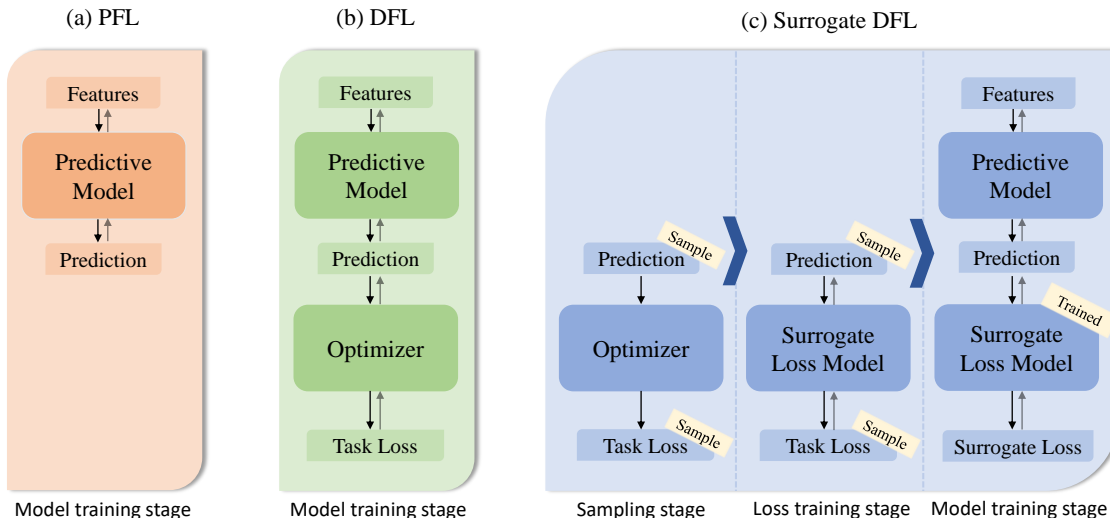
(a) PFL

Features

Predictive Model

Prediction

Model training stage

(b) DFL

Features

Predictive Model

Prediction

Optimizer

Task Loss

Model training stage

(c) Surrogate DFL

Prediction

Sample

Optimizer

Task Loss

Sample

Sampling stage

Prediction

Sample

Surrogate Loss Model

Task Loss

Sample

Loss training stage

Features

Predictive Model

Prediction

Trained

Surrogate Loss Model

Surrogate Loss

Model training stage